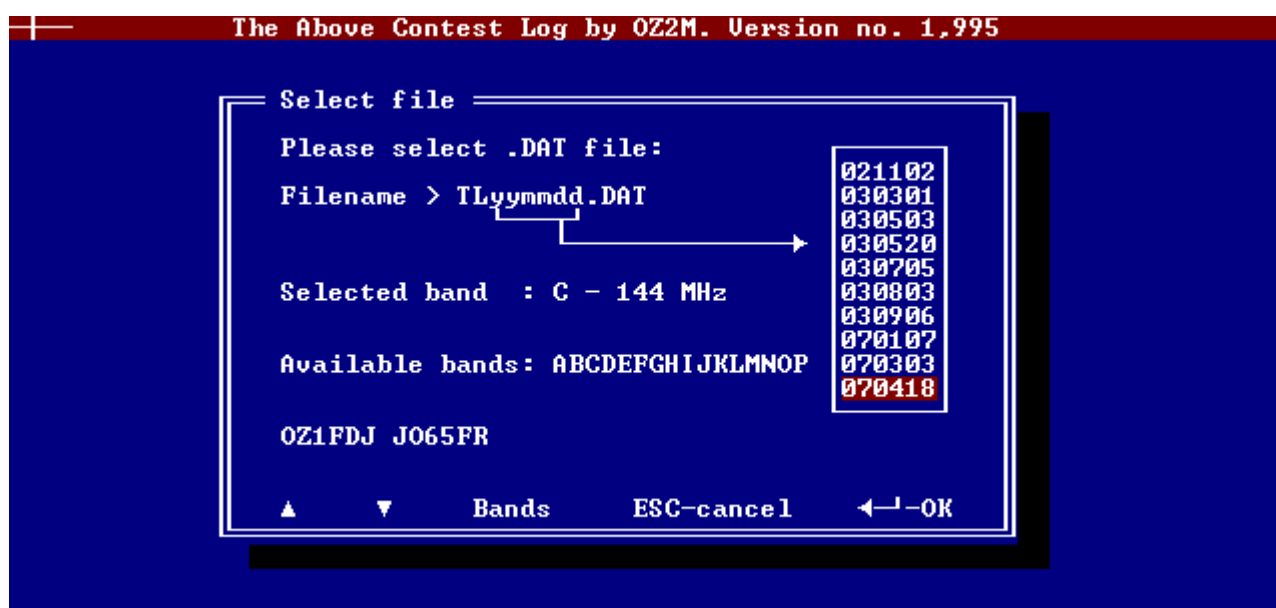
The Above Contest Log by OZ2M. Version no. 1,995

Select file

Please select .DAT file:

Filename > TLyymmdd.DAT

021102
030301
030503
030520
030705
030803
030906
070107
070303
070418

Selected band : C - 144 MHz

Available bands: ABCDEFGHIJKLMNOP

OZ1FDJ JO65FR

▲ ▼ Bands ESC-cancel ◄┘-OK